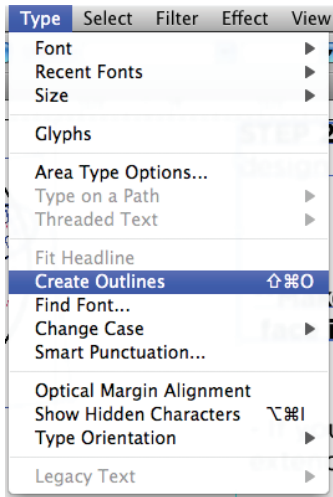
Type Select Filter Effect View

Font
Recent Fonts
Size

Glyphs

Area Type Options...
Type on a Path
Threaded Text

Fit Headline
Create Outlines ⇧⌘O
Find Font...
Change Case
Smart Punctuation...

Optical Margin Alignment
Show Hidden Characters ⌥⌘I
Type Orientation

Legacy Text